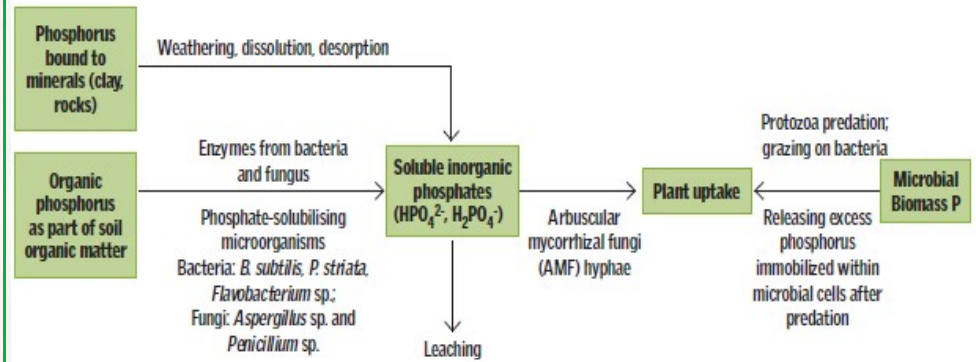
Phosphorus bound to minerals (clay, rocks)

Weathering, dissolution, desorption

Organic phosphorus as part of soil organic matter

Enzymes from bacteria and fungus

Phosphate-solubilising microorganisms
Bacteria: B. subtilis, P. striata, Flavobacterium sp.;
Fungi: Aspergillus sp. and Penicillium sp.

Soluble inorganic phosphates ($HPO_4^{2-}$, $H_2PO_4^{-}$)

Leaching

Arbuscular mycorrhizal fungi (AMF) hyphae

Plant uptake

Protozoa predation; grazing on bacteria

Microbial Biomass P

Releasing excess phosphorus immobilized within microbial cells after predation